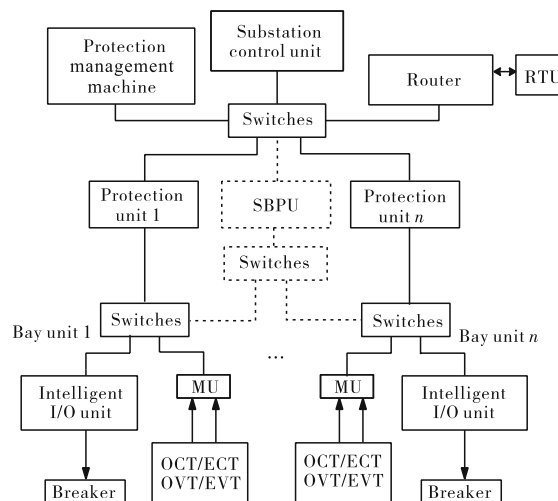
Protection management machine

Substation control unit

Router

RTU

Switches

Protection unit 1

SBPU

Protection unit $n$

Switches

Switches

Switches

Bay unit 1

Bay unit $n$

...

Intelligent I/O unit

MU

MU

Intelligent I/O unit

OCT/ECT OVT/EVT

OCT/ECT OVT/EVT

Breaker

Breaker